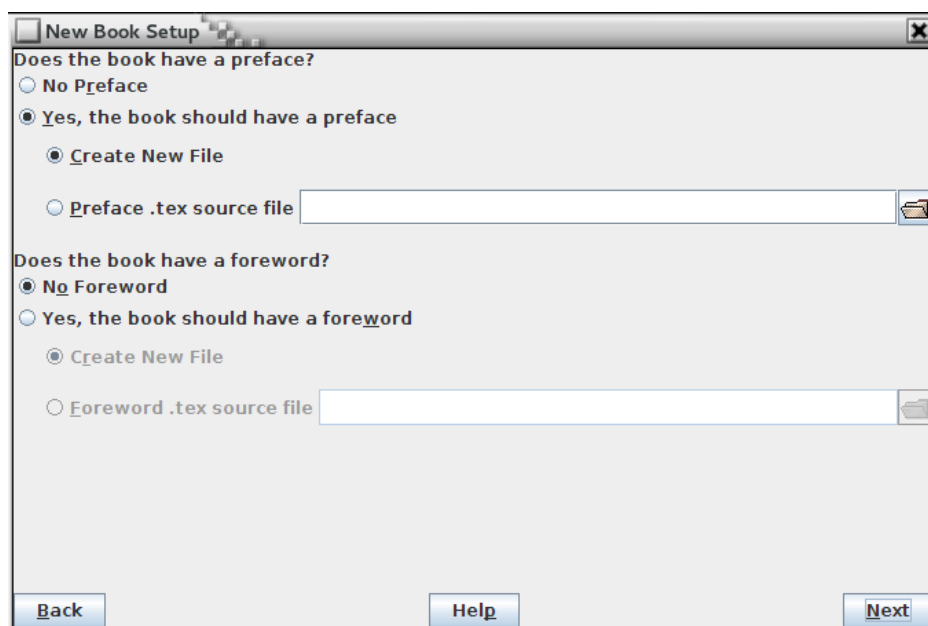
New Book Setup

Does the book have a preface?

No Preface

Yes, the book should have a preface

Create New File

Preface .tex source file

Does the book have a foreword?

No Foreword

Yes, the book should have a foreword

Create New File

Foreword .tex source file

Back

Help

Next